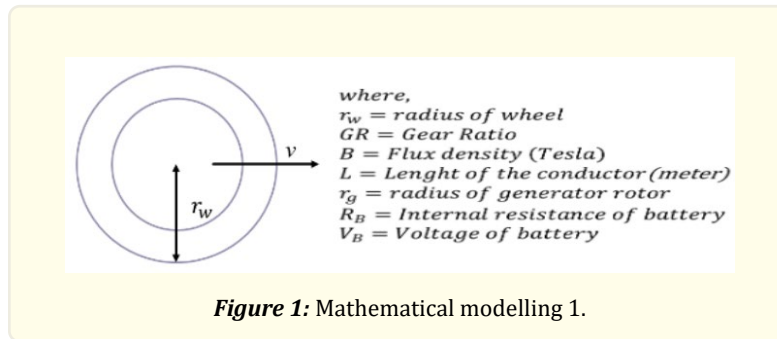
$v$

$r_w$

where,
$r_w = radius\ of\ wheel$
$GR = Gear\ Ratio$
$B = Flux\ density\ (Tesla)$
$L = Lenght\ of\ the\ conductor\ (meter)$
$r_g = radius\ of\ generator\ rotor$
$R_B = Internal\ resistance\ of\ battery$
$V_B = Voltage\ of\ battery$

Figure 1: Mathematical modelling 1.